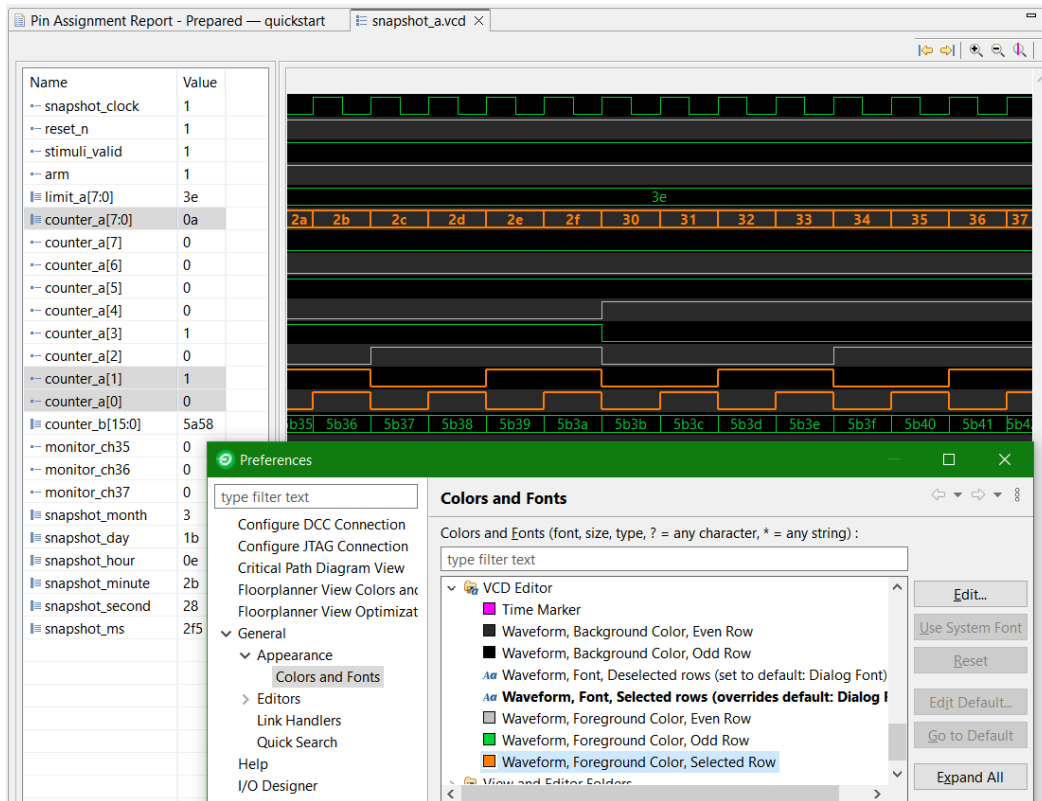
Pin Assignment Report - Prepared — quickstart
snapshot_a.vcd

| Name | Value |
|---|---|
| snapshot_clock | 1 |
| reset_n | 1 |
| stimuli_valid | 1 |
| arm | 1 |
| limit_a[7:0] | 3e |
| counter_a[7:0] | 0a |
| counter_a[7] | 0 |
| counter_a[6] | 0 |
| counter_a[5] | 0 |
| counter_a[4] | 0 |
| counter_a[3] | 1 |
| counter_a[2] | 0 |
| counter_a[1] | 1 |
| counter_a[0] | 0 |
| counter_b[15:0] | 5a58 |
| monitor_ch35 | 0 |
| monitor_ch36 | 0 |
| monitor_ch37 | 0 |
| snapshot_month | 3 |
| snapshot_day | 1b |
| snapshot_hour | 0e |
| snapshot_minute | 2b |
| snapshot_second | 28 |
| snapshot_ms | 2f5 |

3e
2a 2b 2c 2d 2e 2f 30 31 32 33 34 35 36 37
5b35 5b36 5b37 5b38 5b39 5b3a 5b3b 5b3c 5b3d 5b3e 5b3f 5b40 5b41 5b4

Preferences

type filter text
Configure DCC Connection
Configure JTAG Connection
Critical Path Diagram View
Floorplanner View Colors and
Floorplanner View Optimizat
General
Appearance
Colors and Fonts
Editors
Link Handlers
Quick Search
Help
I/O Designer

Colors and Fonts
Colors and Fonts (font, size, type, ? = any character, * = any string) :
type filter text
VCD Editor
Time Marker
Waveform, Background Color, Even Row
Waveform, Background Color, Odd Row
Waveform, Font, Deselected rows (set to default: Dialog Font)
Waveform, Font, Selected rows (overrides default: Dialog F
Waveform, Foreground Color, Even Row
Waveform, Foreground Color, Odd Row
Waveform, Foreground Color, Selected Row
View and Editor Folders

Edit...
Use System Font
Reset
Edit Default...
Go to Default
Expand All